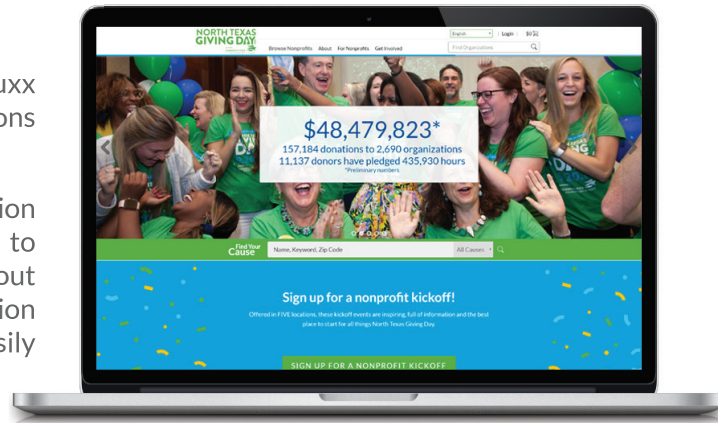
uxx
ons

ion
to
out
ion
sily

NORTH TEXAS GIVING DAY

English | Login | $0

Find Organizations

Browse Nonprofits About For Nonprofits Get Involved

$48,479,823*
157,184 donations to 2,690 organizations
11,137 donors have pledged 435,930 hours
*Preliminary numbers

Find Your Cause

Name, Keyword, Zip Code

All Causes

Sign up for a nonprofit kickoff!

Offered in FIVE locations, these kickoff events are inspiring, full of information and the best place to start for all things North Texas Giving Day.

SIGN UP FOR A NONPROFIT KICKOFF